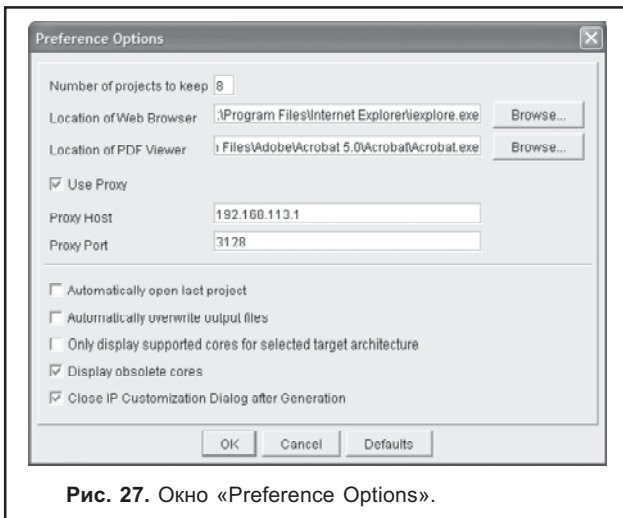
Preference Options

Number of projects to keep 8

Location of Web Browser :\Program Files\Internet Explorer\iexplore.exe Browse...

Location of PDF Viewer ı Files\Adobe\Acrobat 5.0\Acrobat\Acrobat.exe Browse...

☑ Use Proxy

Proxy Host 192.168.113.1

Proxy Port 3128

☐ Automatically open last project

☐ Automatically overwrite output files

☐ Only display supported cores for selected target architecture

☑ Display obsolete cores

☑ Close IP Customization Dialog after Generation

OK Cancel Defaults

Рис. 27. Окно «Preference Options».